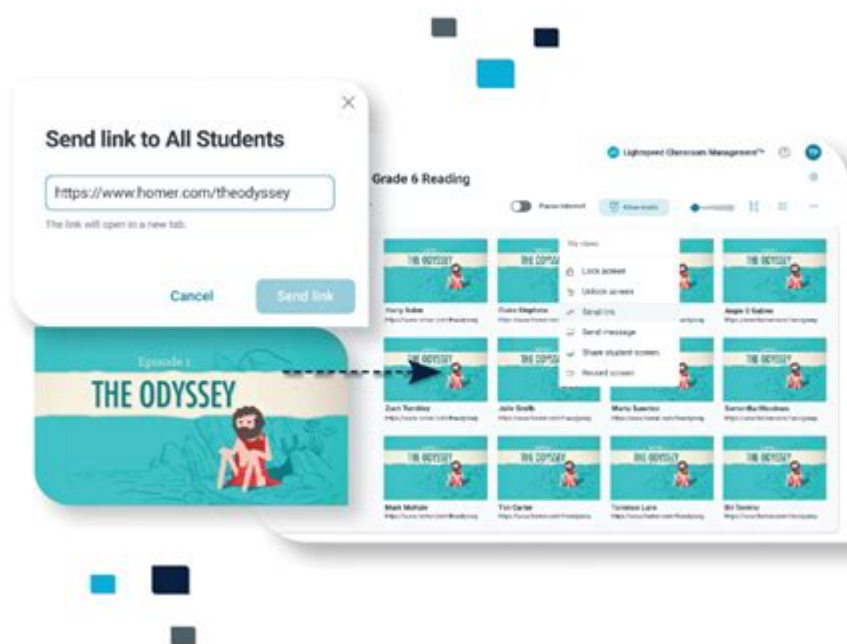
Send link to All Students

https://www.homer.com/theodyssey

The link will open in a new tab.

Cancel

Send link

Lightspeed Classroom Management™

Grade 6 Reading

Pause internet

Lock screen

Unlock screen

Send link

Send message

Share student screen

Record screen

THE ODYSSEY

THE ODYSSEY

THE ODYSSEY

THE ODYSSEY

Harry Sabo

Dana Stephens

Angie S Galves

THE ODYSSEY

THE ODYSSEY

THE ODYSSEY

Zach Tremley

Julie Smith

Maria Suarez

Samantha Woodman

THE ODYSSEY

THE ODYSSEY

THE ODYSSEY

THE ODYSSEY

Mark McHale

Tim Carter

Terrance Lane

Bill Tomlin

Episode 1

THE ODYSSEY